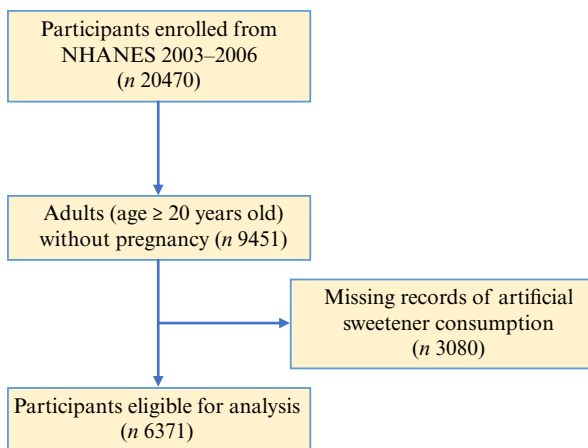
Participants enrolled from NHANES 2003–2006 (*n* 20470)

Adults (age ≥ 20 years old) without pregnancy (*n* 9451)

Missing records of artificial sweetener consumption (*n* 3080)

Participants eligible for analysis (*n* 6371)